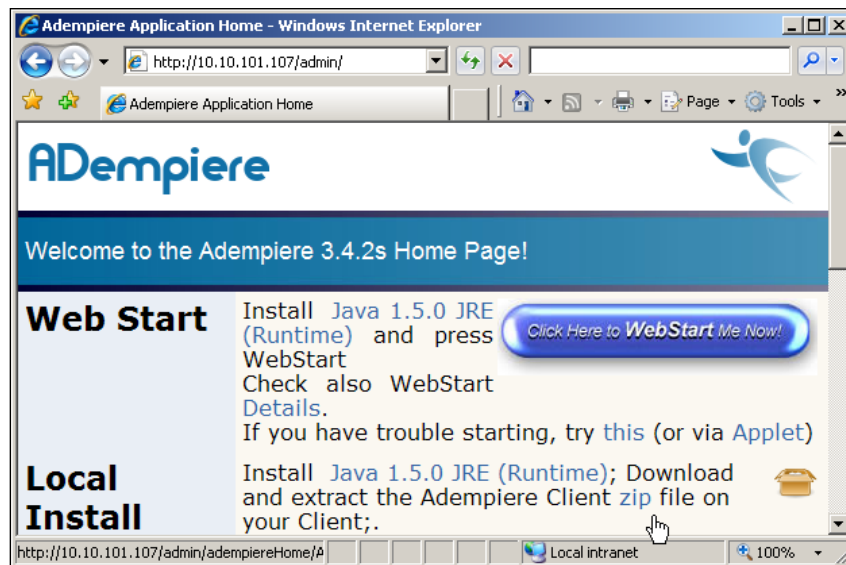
Adempiere Application Home - Windows Internet Explorer

http://10.10.101.107/admin/

Adempiere Application Home

Page ▾ Tools ▾

ADempiere

Welcome to the Adempiere 3.4.2s Home Page!

| Web Start | Install Java 1.5.0 JRE (Runtime) and press WebStart Check also WebStart Details. If you have trouble starting, try this (or via Applet) |
|---|---|
| Local Install | Install Java 1.5.0 JRE (Runtime); Download and extract the Adempiere Client zip file on your Client;. |

Click Here to WebStart Me Now!

http://10.10.101.107/admin/adempiereHome/A

Local intranet

100%